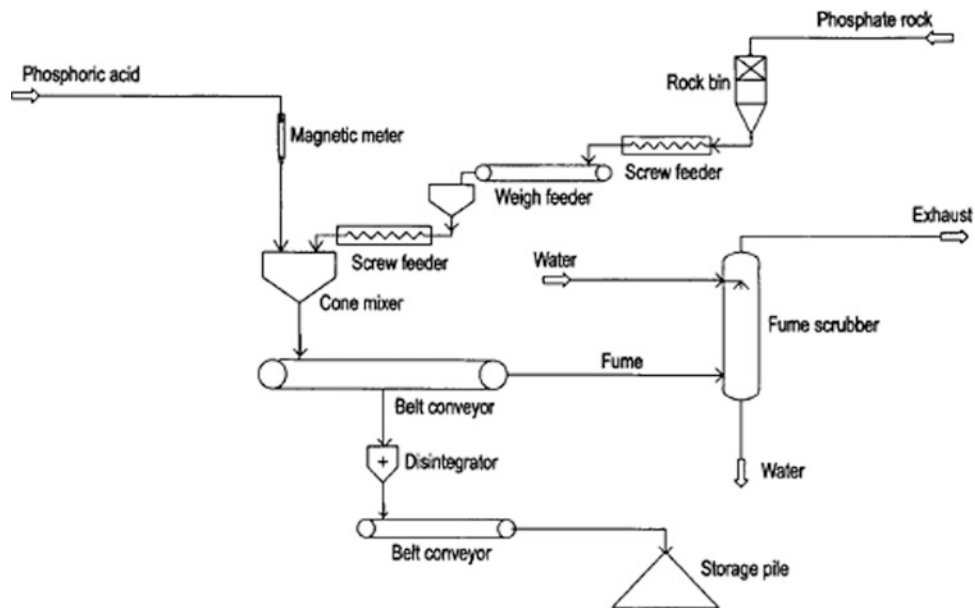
Phosphate rock

Phosphoric acid

Rock bin

Magnetic meter

Screw feeder

Weigh feeder

Exhaust

Screw feeder

Water

Cone mixer

Fume scrubber

Fume

Belt conveyor

Disintegrator

Water

Belt conveyor

Storage pile